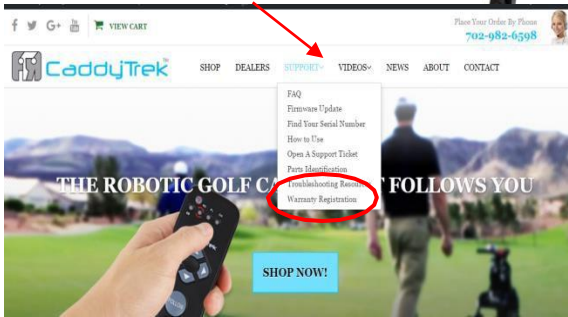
f G+ VIEW CART

Place Your Order By Phone
702-982-6598

CaddyTrek

SHOP DEALERS SUPPORT VIDEOS NEWS ABOUT CONTACT

FAQ
Firmware Update
Find Your Serial Number
How to Use
Open A Support Ticket
Parts Identification
Troubleshooting Resources
Warranty Registration

THE ROBOTIC GOLF CA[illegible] T FOLLOWS YOU

SHOP NOW!